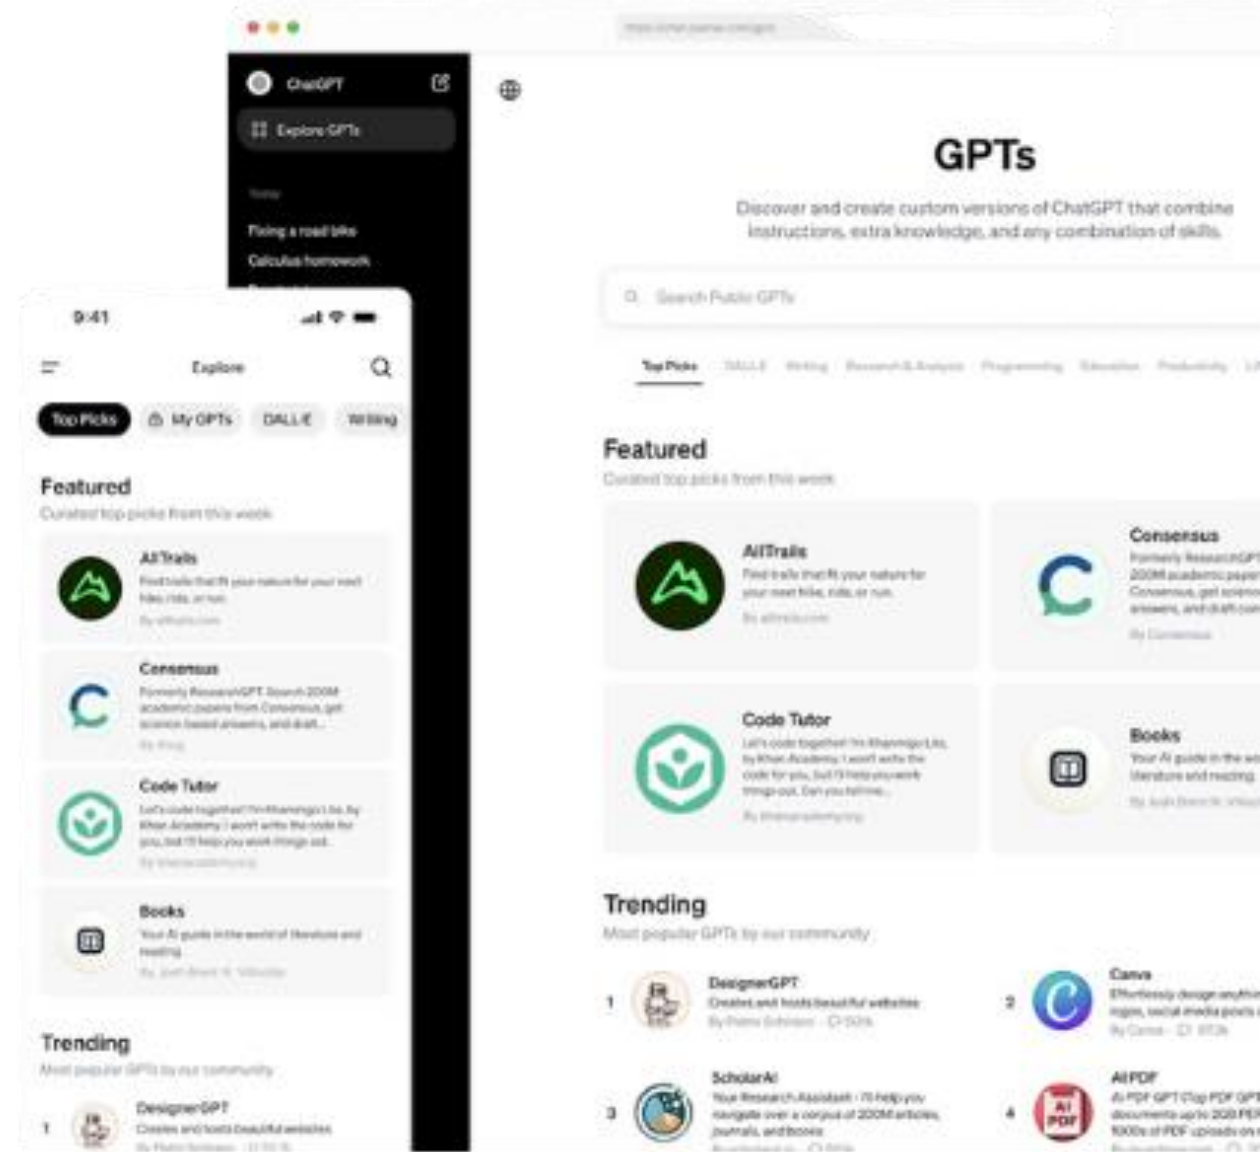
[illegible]

ChatGPT

Explore GPTs

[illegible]

Fixing a road bike

Calculus homework

GPTs

Discover and create custom versions of ChatGPT that combine instructions, extra knowledge, and any combination of skills.

Search Public GPTs

Top Picks DALL·E Writing Research & Analysis Programming Education Productivity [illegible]

Featured

Curated top picks from this week

AllTrails
Find trails that fit your nature for your next hike, ride, or run.
By alltrails.com

Consensus
Formerly ResearchGPT. Search 200M academic papers from Consensus, get science-based answers, and draft con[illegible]
By Consensus

Code Tutor
Let's code together! I'm Khanmigo Lite, by Khan Academy. I won't write the code for you, but I'll help you work things out. Can you tell me...
By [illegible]

Books
Your AI guide in the wo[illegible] literature and reading.
By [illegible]

Trending

Most popular GPTs by our community

1 DesignerGPT
Creates and hosts beautiful websites
By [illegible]

2 Canva
Effortlessly design anythin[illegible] logos, social media posts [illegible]
By Canva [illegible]

3 ScholarAI
Your Research Assistant - I'll help you navigate over a corpus of 200M articles, journals, and books
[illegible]

4 AI PDF
AI PDF GPT (Top PDF GPT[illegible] documents up to 2GB PDF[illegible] 1000s of PDF uploads on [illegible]
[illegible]

9:41

Explore

Top Picks My GPTs DALL·E Writing

Featured

Curated top picks from this week

AllTrails
Find trails that fit your nature for your next hike, ride, or run.
By alltrails.com

Consensus
Formerly ResearchGPT. Search 200M academic papers from Consensus, get science-based answers, and draft...
By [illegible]

Code Tutor
Let's code together! I'm Khanmigo Lite, by Khan Academy. I won't write the code for you, but I'll help you work things out.
By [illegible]

Books
Your AI guide in the world of literature and reading.
By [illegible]

Trending

Most popular GPTs by our community

1 DesignerGPT
Creates and hosts beautiful websites
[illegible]